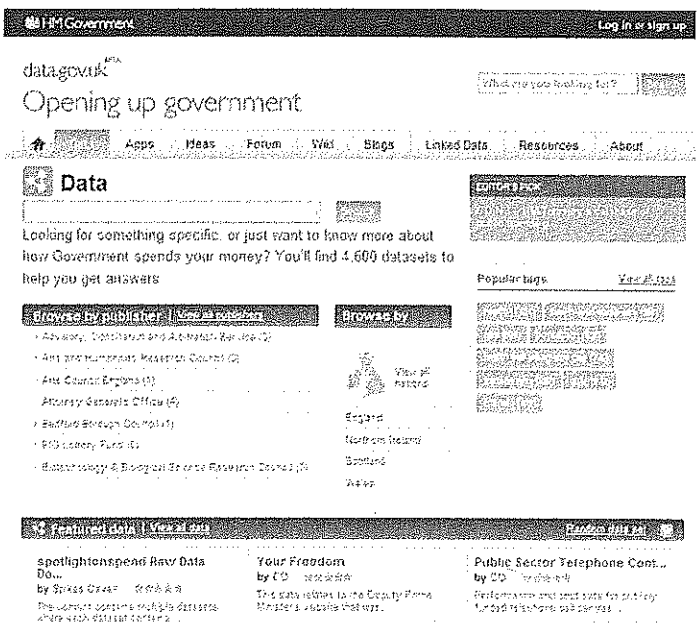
HM Government

Log in or sign up

data.gov.uk beta

Opening up government

What are you looking for? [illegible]

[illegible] Apps Ideas Forum Wiki Blogs Linked Data Resources About

Data

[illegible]

Looking for something specific, or just want to know more about how Government spends your money? You'll find 4,600 datasets to help you get answers

EDITOR'S PICK

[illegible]

Popular tags

View all tags

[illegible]

Browse by publisher | View all publishers

Advisory, Conciliation and Arbitration Service (2)

Arts and Humanities Research Council (2)

Arts Council England (1)

Attorney General's Office (4)

Bedford Borough Council (1)

BIG Lottery Fund (5)

Biotechnology & Biological Science Research Council (7)

Browse by

View all nations

England

Northern Ireland

Scotland

Wales

Featured data | View all data

Random data set

spotlightonspend Raw Data Do...

by Spikes Cavell

The dataset contains multiple datasets where each dataset contains...

Your Freedom

by CO

This data relates to the Deputy Prime Minister's website that was...

Public Sector Telephone Cont...

by CO

Performance and spend data for publicly funded telephone call centres...